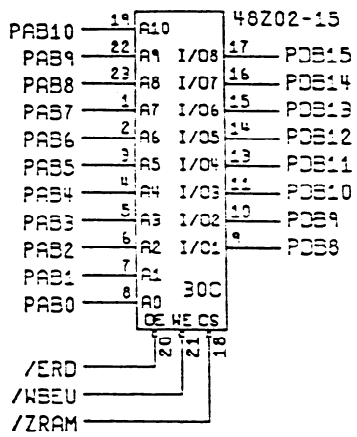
48Z02-15

PAB10 19 A10
PAB9 22 A9
PAB8 23 A8
PAB7 1 A7
PAB6 2 A6
PAB5 3 A5
PAB4 4 A4
PAB3 5 A3
PAB2 6 A2
PAB1 7 A1
PAB0 8 A0

I/O8 17 PDB15
I/O7 16 PDB14
I/O6 15 PDB13
I/O5 14 PDB12
I/O4 13 PDB11
I/O3 11 PDB10
I/O2 10 PDB9
I/O1 9 PDB8

30C

OE WE CS
20 21 18

/ERD
/WBEU
/ZRAM